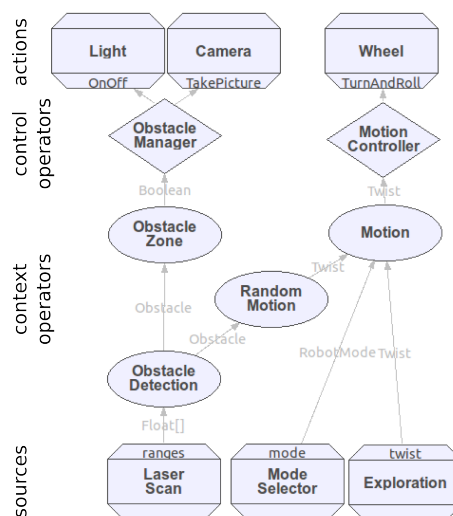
actions

Light
OnOff

Camera
TakePicture

Wheel
TurnAndRoll

control operators

Obstacle Manager

Motion Controller

Boolean

Twist

context operators

Obstacle Zone

Motion

Twist

Random Motion

Obstacle

Obstacle

RobotMode

Twist

Obstacle Detection

Float[]

sources

ranges
Laser Scan

mode
Mode Selector

twist
Exploration